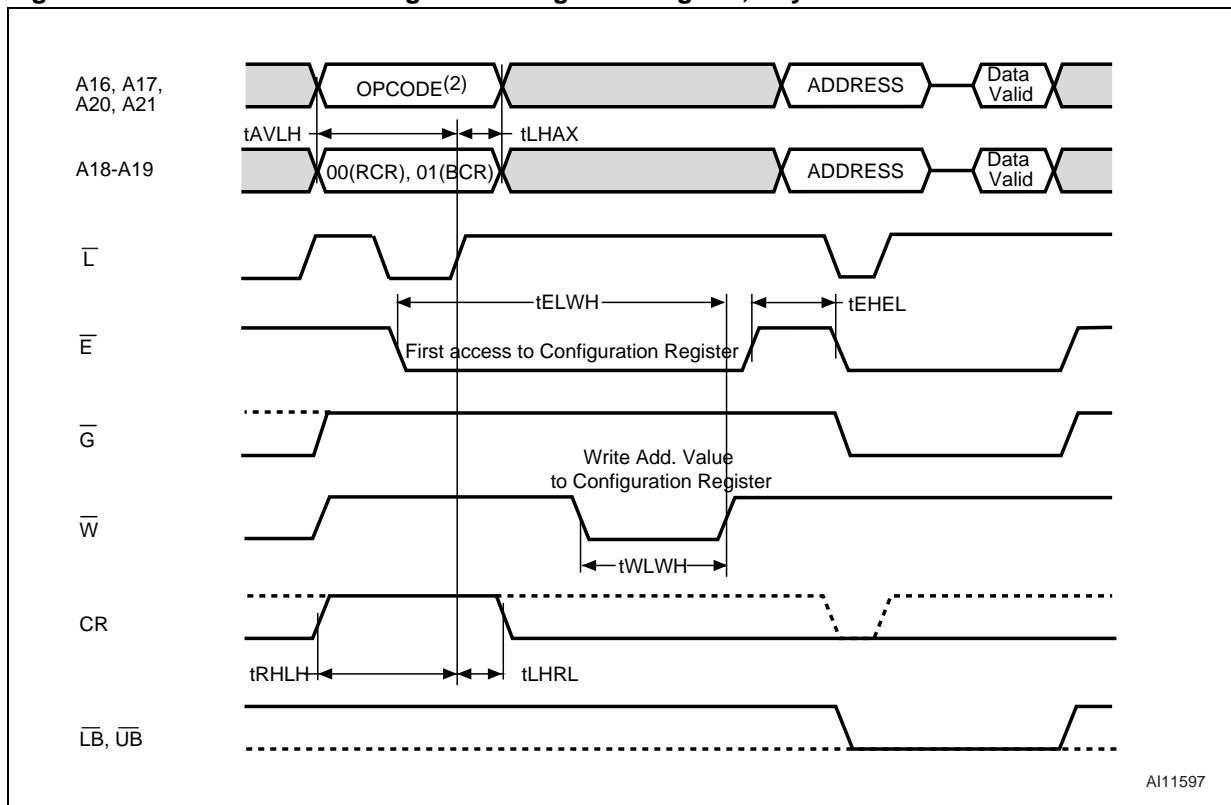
A16, A17, A20, A21
OPCODE$^{(2)}$
ADDRESS
Data Valid
tAVLH
tLHAX
A18-A19
00(RCR), 01(BCR)
ADDRESS
Data Valid
$\overline{L}$
tELWH
tEHEL
$\overline{E}$
First access to Configuration Register
$\overline{G}$
Write Add. Value to Configuration Register
$\overline{W}$
tWLWH
CR
tRHLH
tLHRL
$\overline{LB}$, $\overline{UB}$
AI11597